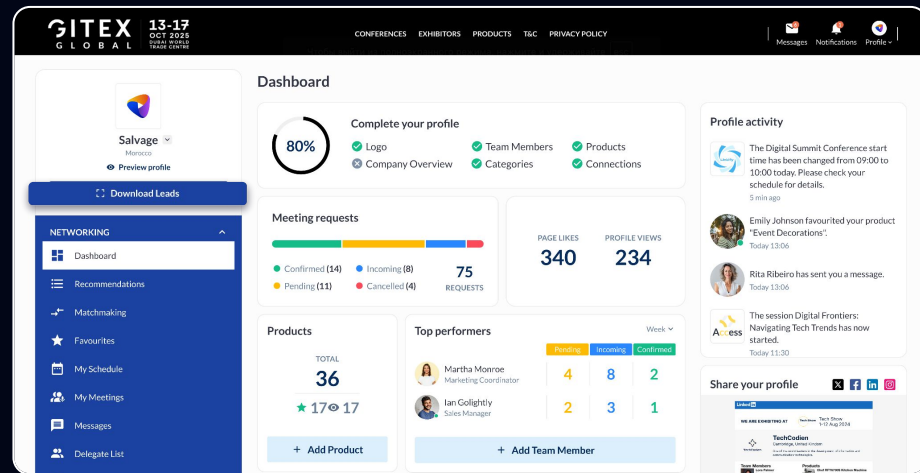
GITEX GLOBAL 13-17 OCT 2025 DUBAI WORLD TRADE CENTRE

CONFERENCES EXHIBITORS PRODUCTS T&C PRIVACY POLICY

Messages Notifications Profile

Salvage
Morocco
Preview profile

Download Leads

NETWORKING
Dashboard
Recommendations
Matchmaking
Favourites
My Schedule
My Meetings
Messages
Delegate List

Dashboard

80%
Complete your profile
Logo
Company Overview
Team Members
Categories
Products
Connections

Meeting requests
Confirmed (14)
Incoming (8)
Pending (11)
Cancelled (4)
75 REQUESTS

PAGE LIKES 340
PROFILE VIEWS 234

Products
TOTAL
36
17 17
+ Add Product

Top performers
Week
| | Pending | Incoming | Confirmed |
|---|---|---|---|
| Martha Monroe Marketing Coordinator | 4 | 8 | 2 |
| Ian Golightly Sales Manager | 2 | 3 | 1 |

+ Add Team Member

Profile activity
The Digital Summit Conference start time has been changed from 09:00 to 10:00 today. Please check your schedule for details.
5 min ago

Emily Johnson favourited your product "Event Decorations".
Today 13:06

Rita Ribeiro has sent you a message.
Today 13:06

The session Digital Frontiers: Navigating Tech Trends has now started.
Today 11:30

Share your profile

WE ARE EXHIBITING AT
TechCodien
Team Members
Products